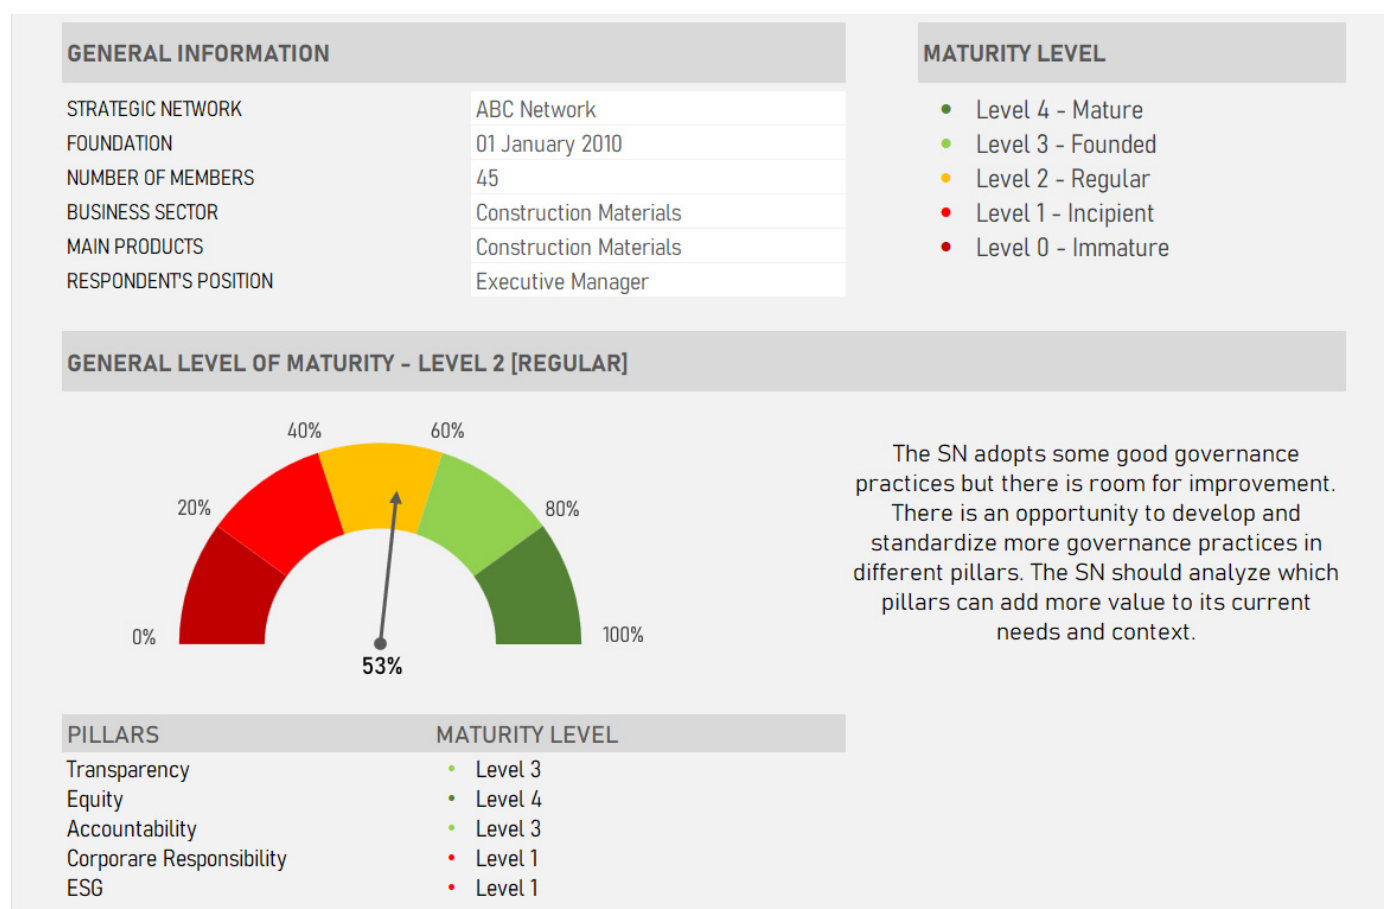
GENERAL INFORMATION

| | |
|---|---|
| STRATEGIC NETWORK | ABC Network |
| FOUNDATION | 01 January 2010 |
| NUMBER OF MEMBERS | 45 |
| BUSINESS SECTOR | Construction Materials |
| MAIN PRODUCTS | Construction Materials |
| RESPONDENT'S POSITION | Executive Manager |

MATURITY LEVEL

• Level 4 - Mature
• Level 3 - Founded
• Level 2 - Regular
• Level 1 - Incipient
• Level 0 - Immature

GENERAL LEVEL OF MATURITY - LEVEL 2 [REGULAR]

40%
60%
20%
80%
0%
100%
53%

The SN adopts some good governance practices but there is room for improvement. There is an opportunity to develop and standardize more governance practices in different pillars. The SN should analyze which pillars can add more value to its current needs and context.

| PILLARS | MATURITY LEVEL |
|---|---|
| Transparency | • Level 3 |
| Equity | • Level 4 |
| Accountability | • Level 3 |
| Corporare Responsibility | • Level 1 |
| ESG | • Level 1 |